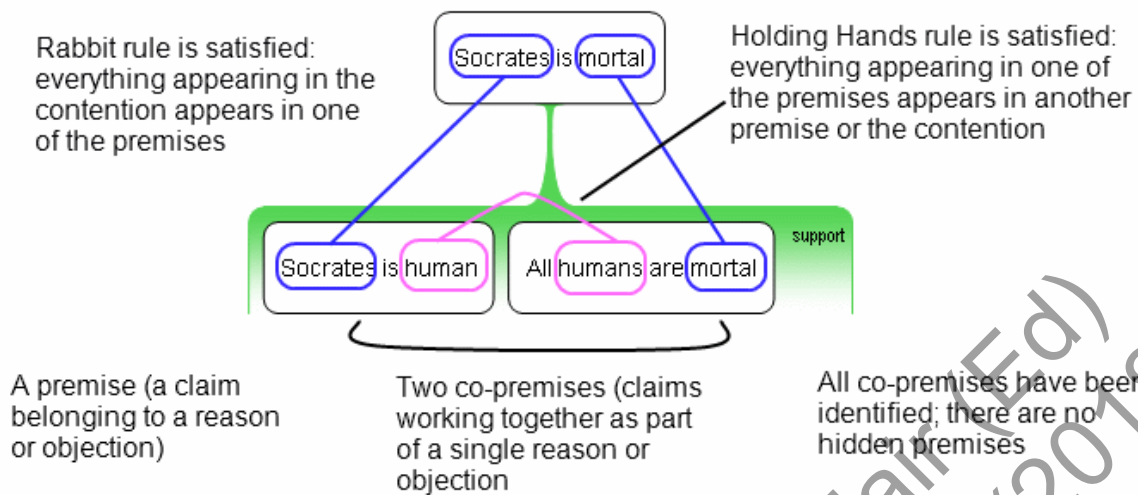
Rabbit rule is satisfied: everything appearing in the contention appears in one of the premises

Socrates is mortal

Holding Hands rule is satisfied: everything appearing in one of the premises appears in another premise or the contention

support

Socrates is human

All humans are mortal

A premise (a claim belonging to a reason or objection)

Two co-premises (claims working together as part of a single reason or objection

All co-premises have been identified; there are no hidden premises